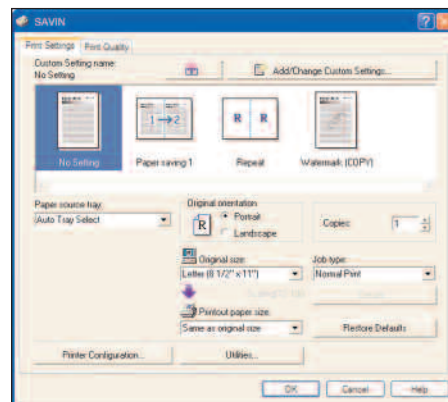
SAVIN

Print Settings | Print Quality

Custom Setting name:
No Setting

Add/Change Custom Settings...

No Setting
Paper saving 1
Repeat
Watermark (COPY)

Paper source tray:
Auto Tray Select

Original orientation
Portrait
Landscape

Copies: 1

Original size:
Letter (8 1/2" x 11")

Job type:
Normal Print

Printout paper size:
Same as original size

Restore Defaults

Printer Configuration...
Utilities...

OK
Cancel
Help